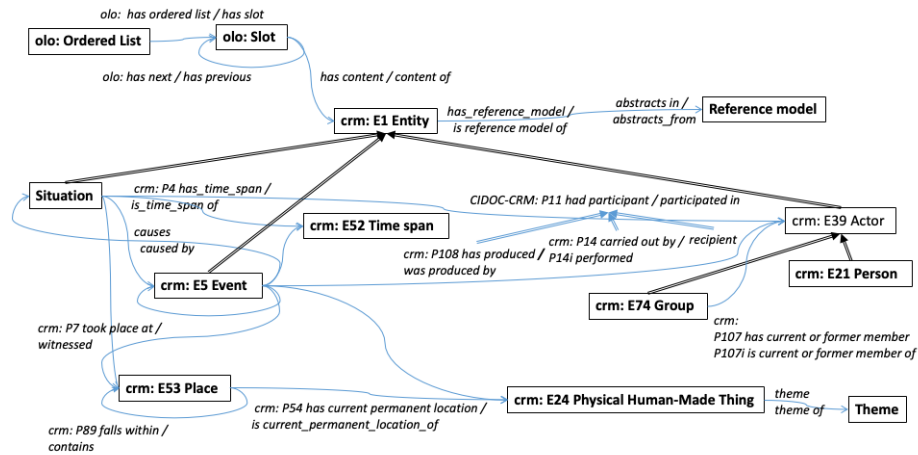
olo: has ordered list / has slot

olo: Ordered List

olo: Slot

olo: has next / has previous

has content / content of

crm: E1 Entity

has_reference_model / is reference model of

abstracts in / abstracts_from

Reference model

Situation

crm: P4 has_time_span / is_time_span of

CIDOC-CRM: P11 had participant / participated in

crm: E39 Actor

causes caused by

crm: E52 Time span

crm: P108 has produced / was produced by

crm: P14 carried out by / P14i performed

recipient

crm: E21 Person

crm: E5 Event

crm: E74 Group

crm: P107 has current or former member P107i is current or former member of

crm: P7 took place at / witnessed

crm: E53 Place

crm: P54 has current permanent location / is current_permanent_location_of

crm: E24 Physical Human-Made Thing

theme theme of

Theme

crm: P89 falls within / contains